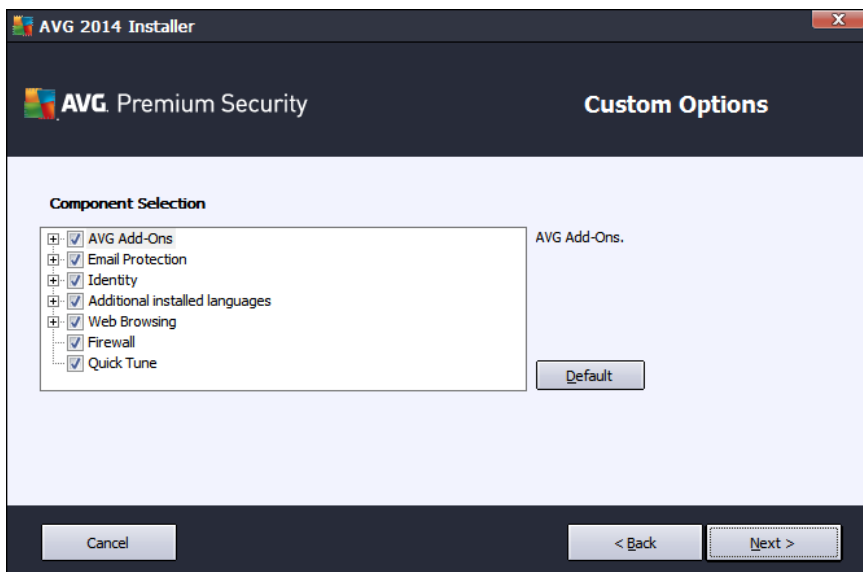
AVG 2014 Installer

X

AVG. Premium Security

Custom Options

Component Selection

AVG Add-Ons
Email Protection
Identity
Additional installed languages
Web Browsing
Firewall
Quick Tune

AVG Add-Ons.

Default

Cancel

< Back

Next >